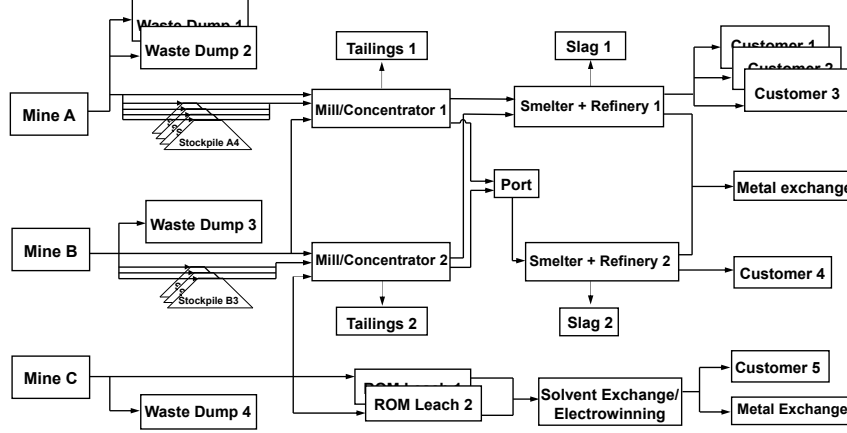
Waste Dump 1
Waste Dump 2
Tailings 1
Slag 1
Customer 1
Customer 2
Customer 3
Mine A
Mill/Concentrator 1
Smelter + Refinery 1
Stockpile A4
Port
Metal exchange
Waste Dump 3
Mine B
Mill/Concentrator 2
Smelter + Refinery 2
Customer 4
Stockpile B3
Tailings 2
Slag 2
Mine C
ROM Leach 1
ROM Leach 2
Solvent Exchange/ Electrowinning
Customer 5
Metal Exchange
Waste Dump 4